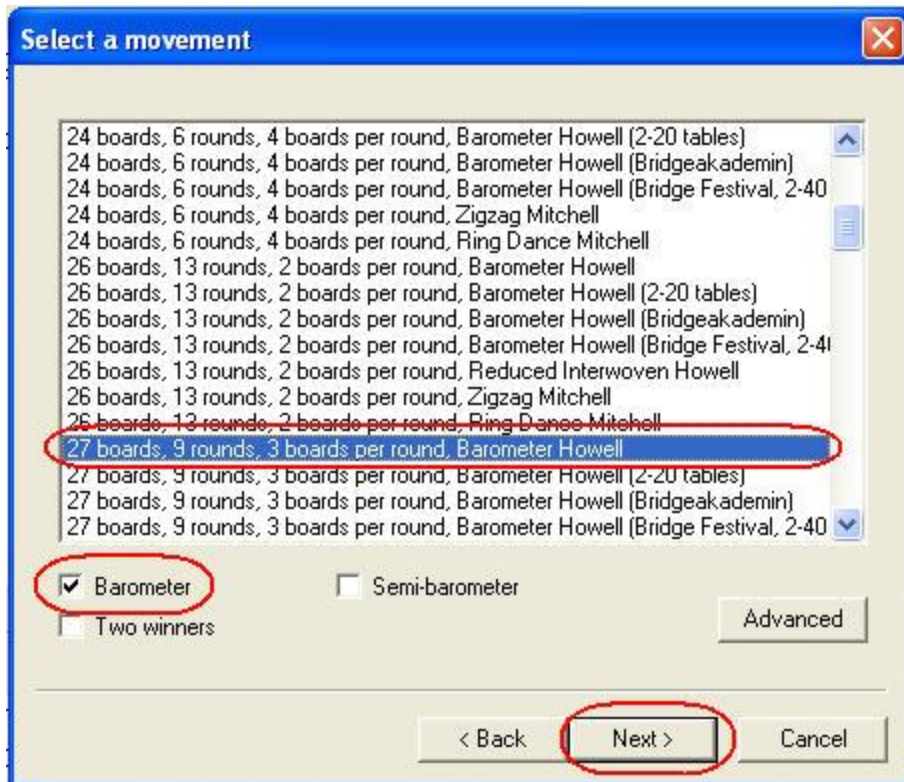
Select a movement

24 boards, 6 rounds, 4 boards per round, Barometer Howell (2-20 tables)
24 boards, 6 rounds, 4 boards per round, Barometer Howell (Bridgeakademin)
24 boards, 6 rounds, 4 boards per round, Barometer Howell (Bridge Festival, 2-40
24 boards, 6 rounds, 4 boards per round, Zigzag Mitchell
24 boards, 6 rounds, 4 boards per round, Ring Dance Mitchell
26 boards, 13 rounds, 2 boards per round, Barometer Howell
26 boards, 13 rounds, 2 boards per round, Barometer Howell (2-20 tables)
26 boards, 13 rounds, 2 boards per round, Barometer Howell (Bridgeakademin)
26 boards, 13 rounds, 2 boards per round, Barometer Howell (Bridge Festival, 2-4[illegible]
26 boards, 13 rounds, 2 boards per round, Reduced Interwoven Howell
26 boards, 13 rounds, 2 boards per round, Zigzag Mitchell
26 boards, 13 rounds, 2 boards per round, Ring Dance Mitchell
27 boards, 9 rounds, 3 boards per round, Barometer Howell
27 boards, 9 rounds, 3 boards per round, Barometer Howell (2-20 tables)
27 boards, 9 rounds, 3 boards per round, Barometer Howell (Bridgeakademin)
27 boards, 9 rounds, 3 boards per round, Barometer Howell (Bridge Festival, 2-40

Barometer
Semi-barometer
Two winners
Advanced

< Back
Next >
Cancel